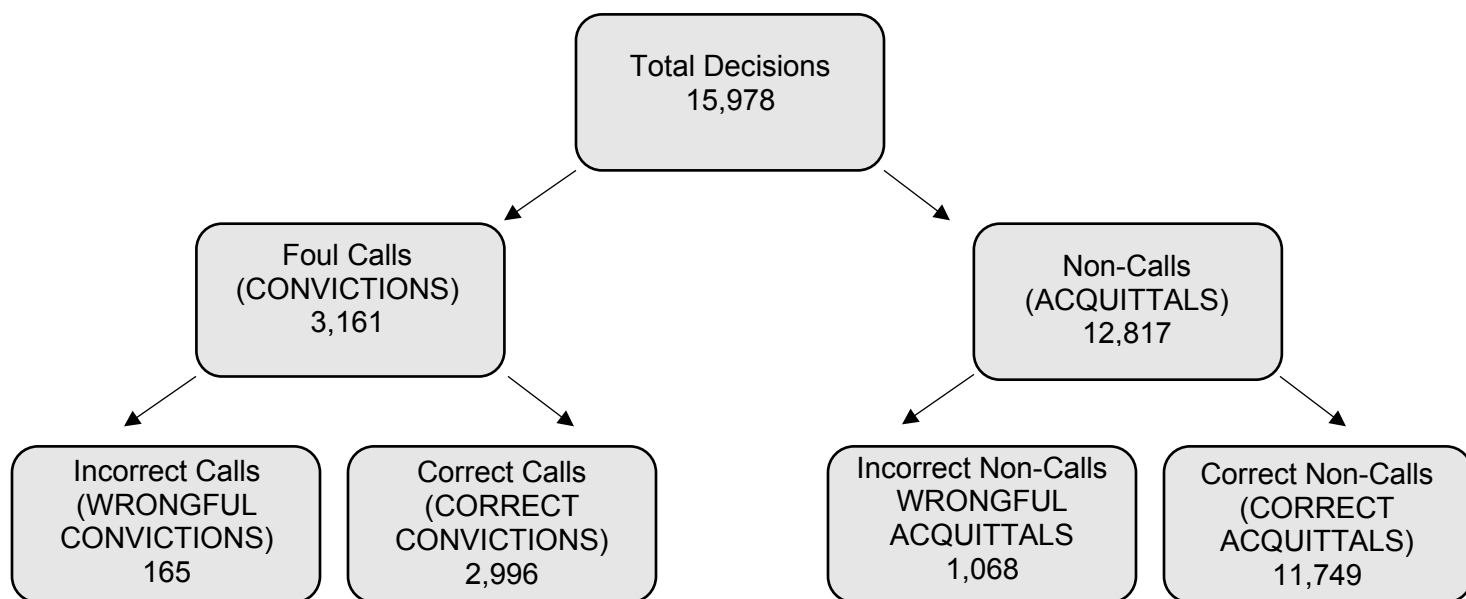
Total Decisions
15,978

Foul Calls
(CONVICTIONS)
3,161

Non-Calls
(ACQUITTALS)
12,817

Incorrect Calls
(WRONGFUL
CONVICTIONS)
165

Correct Calls
(CORRECT
CONVICTIONS)
2,996

Incorrect Non-Calls
WRONGFUL
ACQUITTALS
1,068

Correct Non-Calls
(CORRECT
ACQUITTALS)
11,749